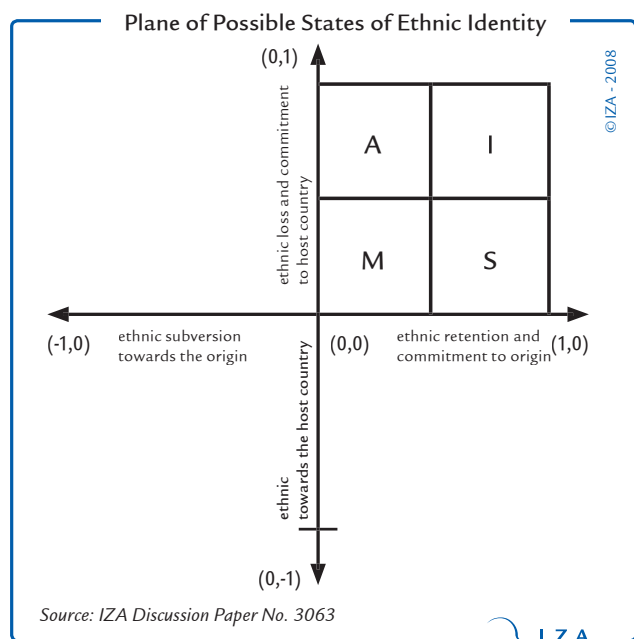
Plane of Possible States of Ethnic Identity

©IZA - 2008

(0,1)

ethnic loss and commitment to host country

A

I

M

S

(-1,0)

ethnic subversion towards the origin

(0,0)

ethnic retention and commitment to origin

(1,0)

ethnic towards the host country

(0,-1)

Source: IZA Discussion Paper No. 3063

IZA